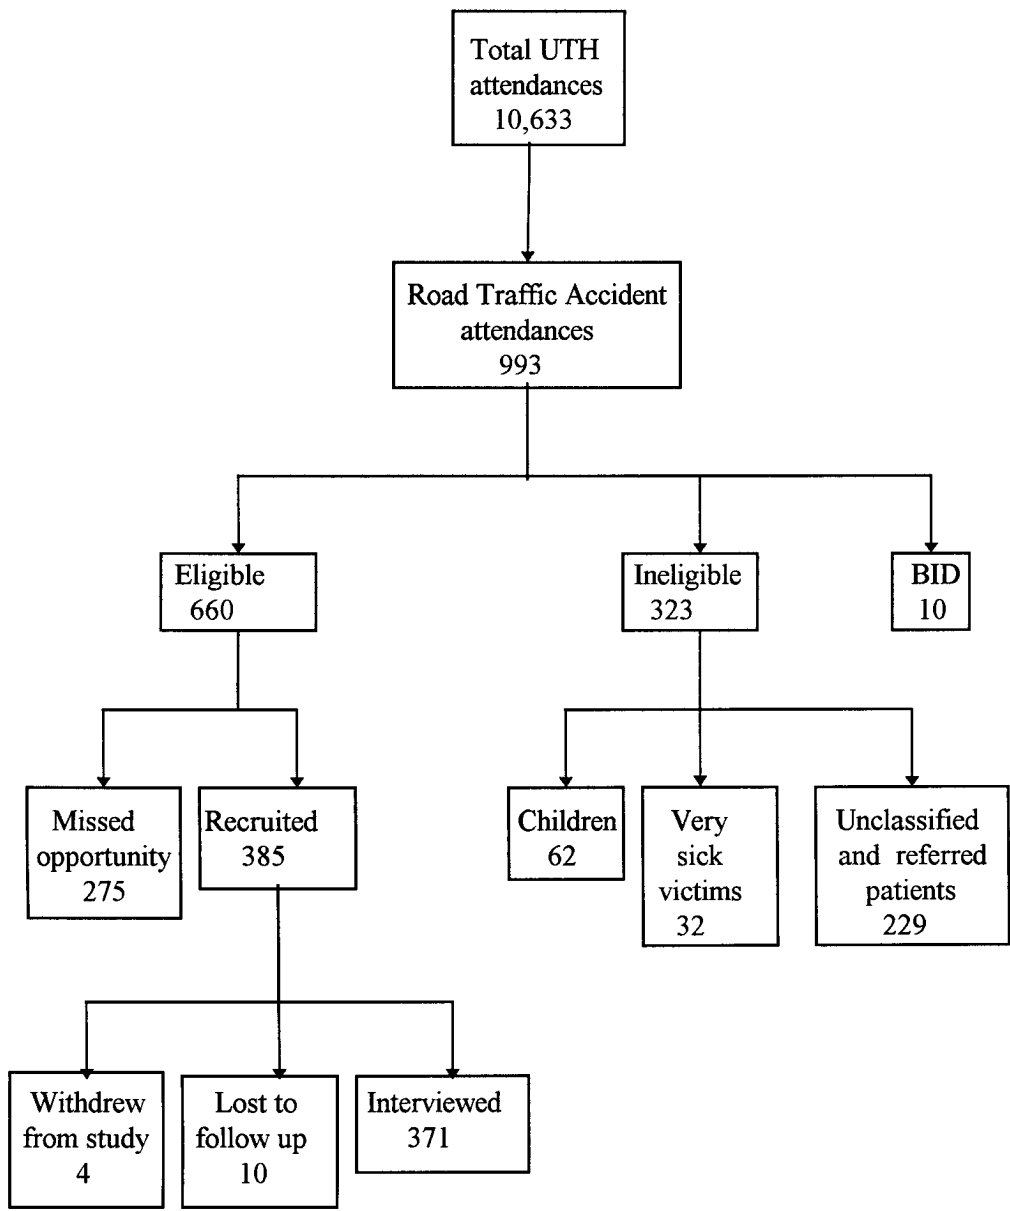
Total UTH attendances 10,633

Road Traffic Accident attendances 993

Eligible 660

Ineligible 323

BID 10

Missed opportunity 275

Recruited 385

Children 62

Very sick victims 32

Unclassified and referred patients 229

Withdrew from study 4

Lost to follow up 10

Interviewed 371